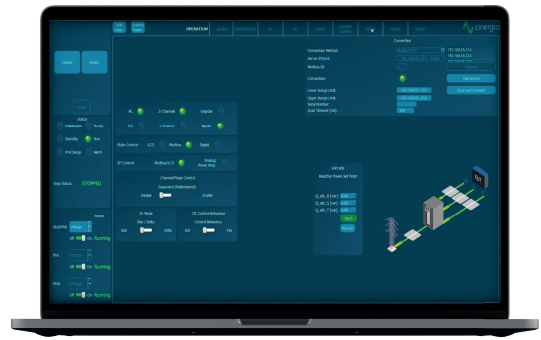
cinergia

OPERATION ALARM

Connection

Connection Method:
Server IP/port:
Modbus ID:
Connection:
Disconnect
Lower Range Limit:
Upper Range Limit:
Serial Number:
Scan Timeout (ms):

Status
Initialization
Ready
Standby
Run
PreCharge
Warn

Next Status: STOPPED

AC
3 Channels
Unipolar
DC
1 Channel
Bipolar

State Control
LCD
Modbus
Digital

SP Control
Modbus/LCD
Analog/Power Amp.

Channel/Phase Control
Separated (Multichannel)
Disable
Enable

EL Mode
Star / Delta
Star
Delta

DC Control Behaviour
Control Behaviour
Std
Fine

Off On Running
Off On Running
Off On Running

Reactive Power Set Point
Q_abc_X (var)
Q_abc_Y (var)
Q_abc_Z (var)
Send
Refresh